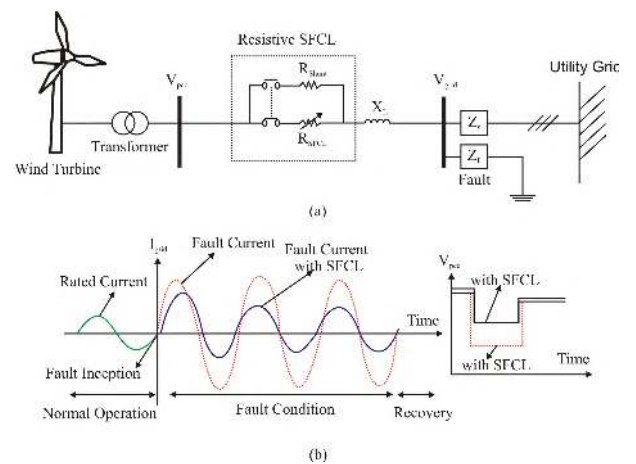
Resistive SFCL

Utility Grid

$V_{pcc}$

$R_{Shunt}$

$R_{SFCL}$

$X_L$

$V_{grid}$

$Z_L$

$Z_f$

Wind Turbine

Transformer

Fault

(a)

$I_{grid}$

Fault Current

Fault Current with SFCL

Rated Current

Time

Fault Inception

Normal Operation

Fault Condition

Recovery

$V_{pcc}$

with SFCL

with SFCL

Time

(b)